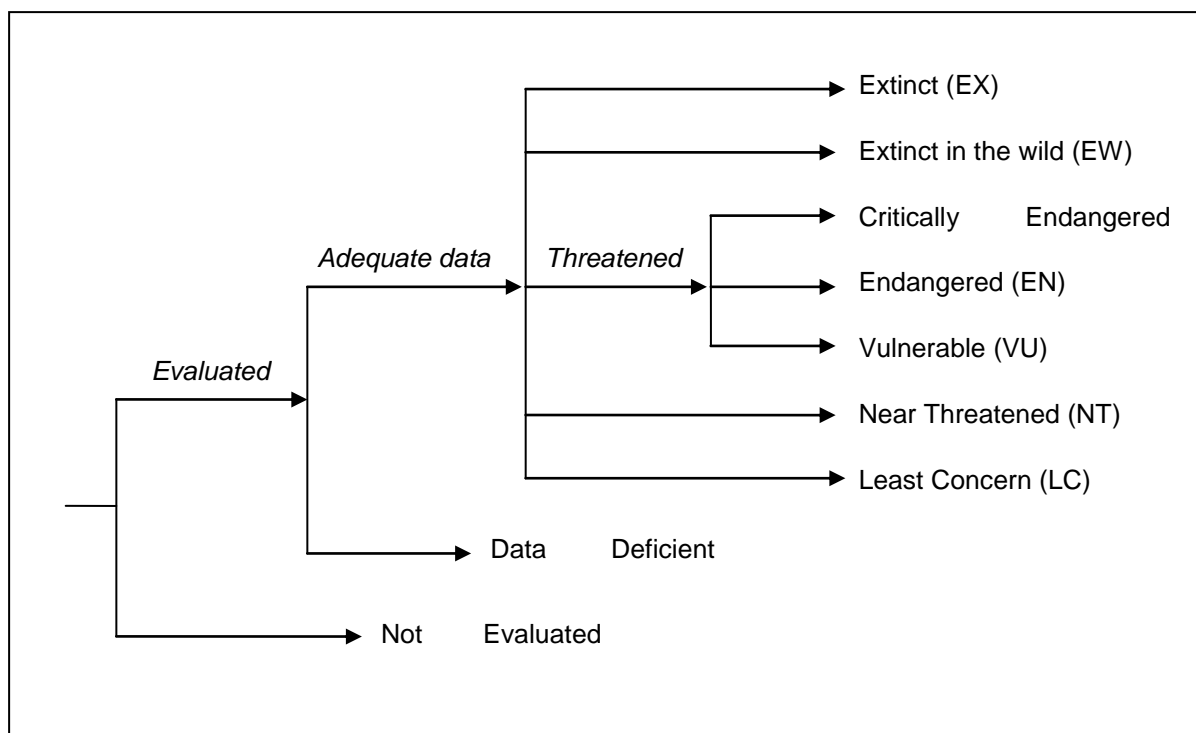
Extinct (EX)

Extinct in the wild (EW)

Critically Endangered

Adequate data

Threatened

Endangered (EN)

Vulnerable (VU)

Evaluated

Near Threatened (NT)

Least Concern (LC)

Data Deficient

Not Evaluated